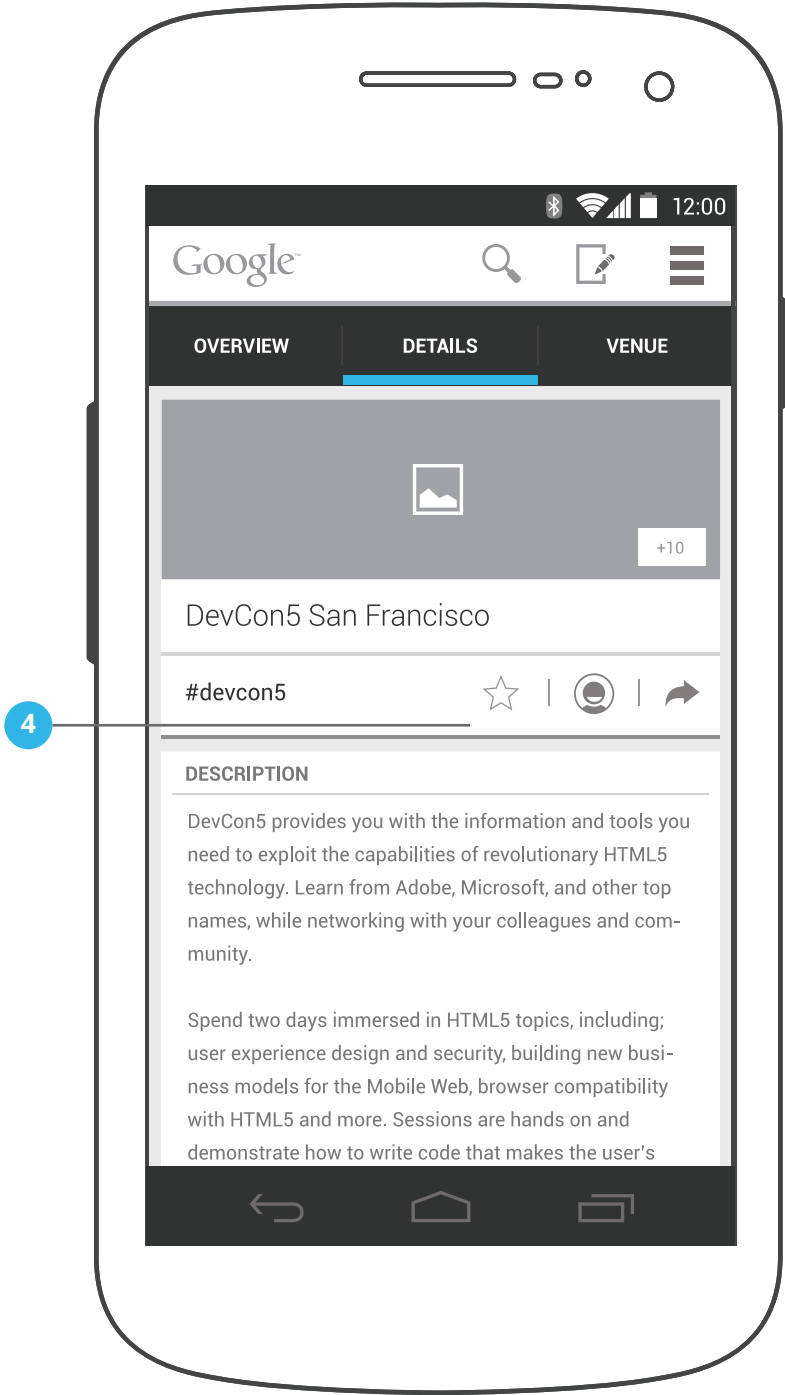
12:00

Google

OVERVIEW DETAILS VENUE

+10

DevCon5 San Francisco

#devcon5

4

DESCRIPTION

DevCon5 provides you with the information and tools you need to exploit the capabilities of revolutionary HTML5 technology. Learn from Adobe, Microsoft, and other top names, while networking with your colleagues and community.

Spend two days immersed in HTML5 topics, including; user experience design and security, building new business models for the Mobile Web, browser compatibility with HTML5 and more. Sessions are hands on and demonstrate how to write code that makes the user's